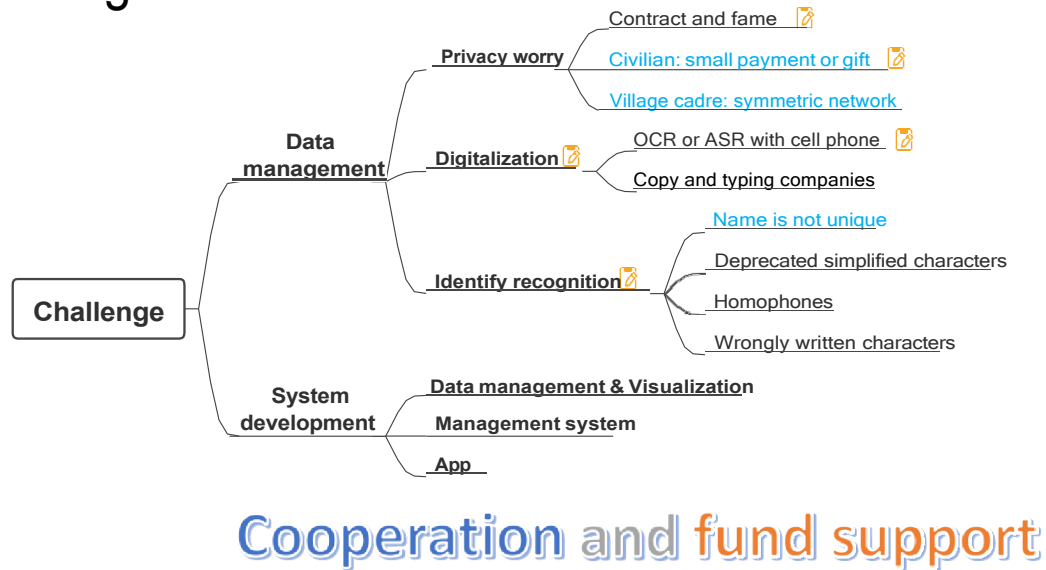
Challenge

Data management

Privacy worry

Contract and fame

Civilian: small payment or gift

Village cadre: symmetric network

Digitalization

OCR or ASR with cell phone

Copy and typing companies

Identify recognition

Name is not unique

Deprecated simplified characters

Homophones

Wrongly written characters

System development

Data management & Visualization

Management system

App

Cooperation and fund support